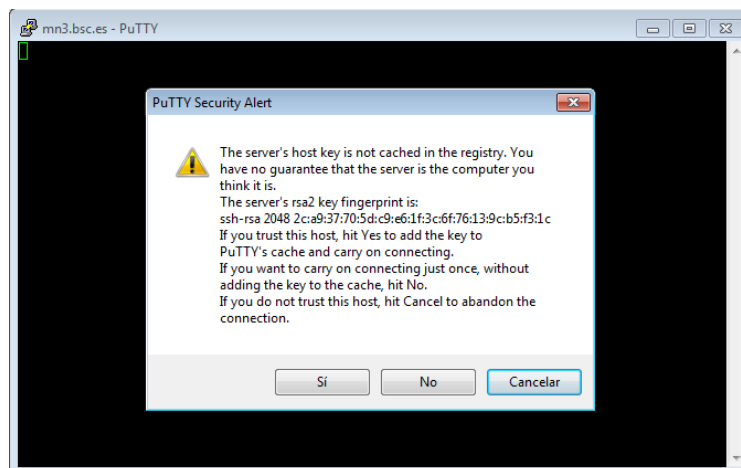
mn3.bsc.es - PuTTY

PuTTY Security Alert

The server's host key is not cached in the registry. You have no guarantee that the server is the computer you think it is.
The server's rsa2 key fingerprint is:
ssh-rsa 2048 2c:a9:37:70:5d:c9:e6:1f:3c:6f:76:13:9c:b5:f3:1c
If you trust this host, hit Yes to add the key to PuTTY's cache and carry on connecting.
If you want to carry on connecting just once, without adding the key to the cache, hit No.
If you do not trust this host, hit Cancel to abandon the connection.

Sí | No | Cancelar